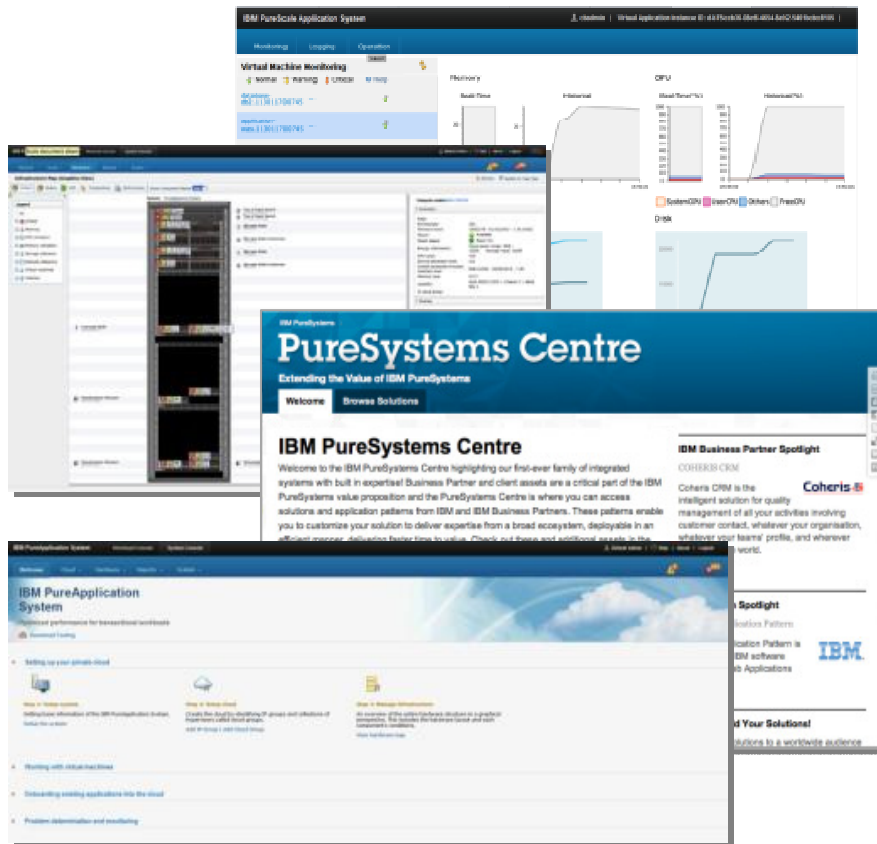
IBM PureScale Application System

Monitoring Logging Operation

Virtual Machine Monitoring

Normal Warning Critical Hung

Memory

CPU

Disk

IBM PureSystems

PureSystems Centre

Extending the Value of IBM PureSystems

Welcome Browse Solutions

IBM PureSystems Centre

Welcome to the IBM PureSystems Centre highlighting our first-ever family of integrated systems with built in expertise! Business Partner and client assets are a critical part of the IBM PureSystems value proposition and the PureSystems Centre is where you can access solutions and application patterns from IBM and IBM Business Partners. These patterns enable you to customize your solution to deliver expertise from a broad ecosystem, deployable in an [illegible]

IBM Business Partner Spotlight

COHERIS CRM

Coheris

Coheris CRM is the intelligent solution for quality management of all your activities involving customer contact, whatever your organisation, whatever your teams' profile, and wherever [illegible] world.

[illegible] Spotlight

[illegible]plication Pattern is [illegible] IBM software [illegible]b Applications

IBM.

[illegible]d Your Solutions!

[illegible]olutions to a worldwide audience

IBM PureApplication System

Welcome

IBM PureApplication System

Optimized performance for transactional workloads

Setting up your private cloud

Working with virtual machines

Onboarding existing applications into the cloud

Problem determination and monitoring